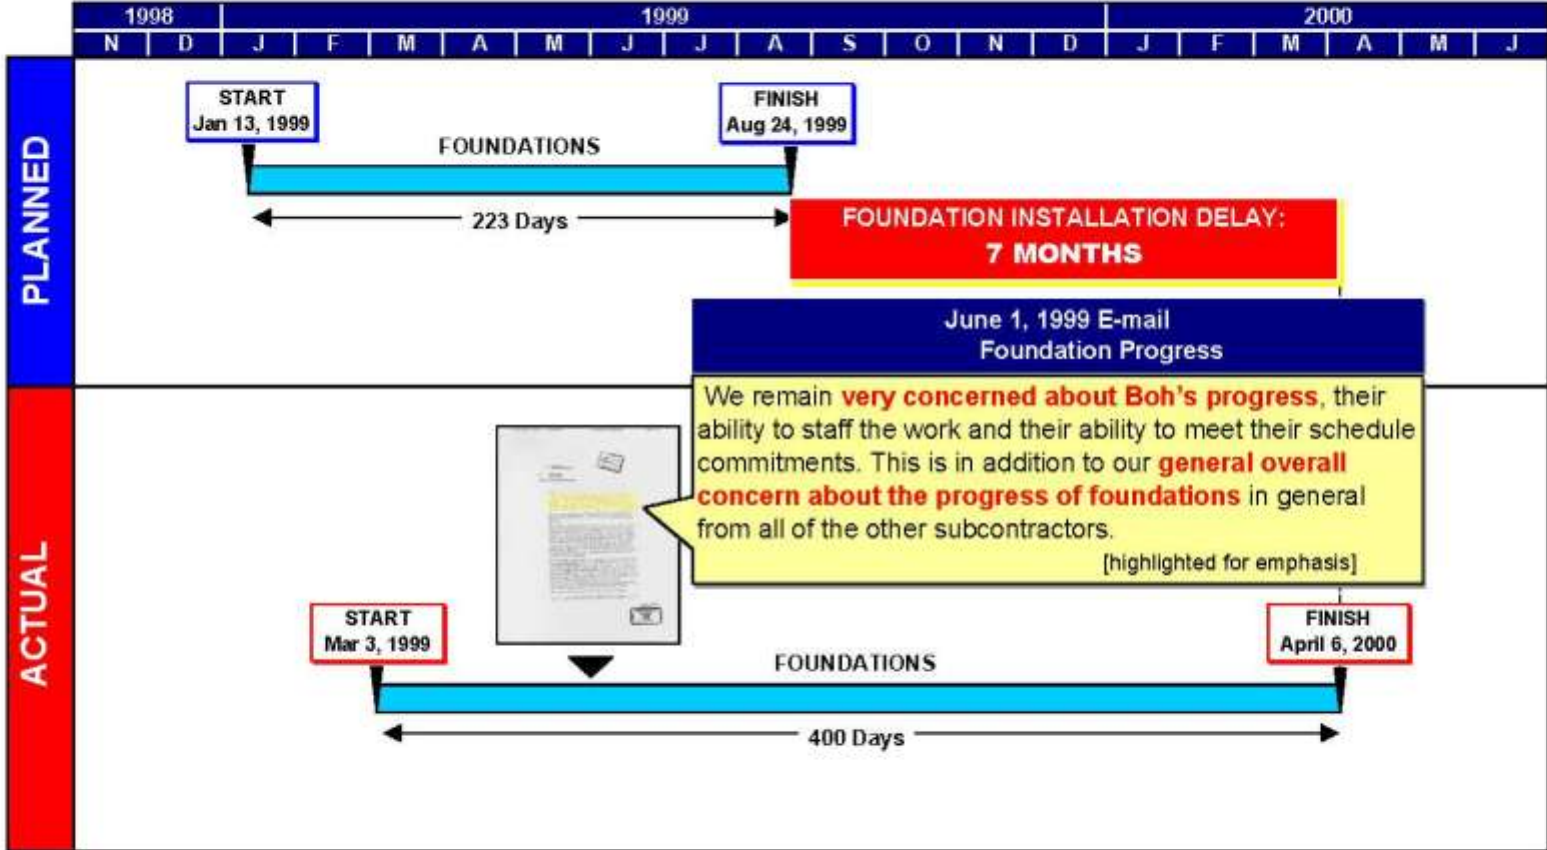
| 1998 | | 1999 | | | | | | | | | | | | 2000 | | | | | |
|---|---|---|---|---|---|---|---|---|---|---|---|---|---|---|---|---|---|---|---|
| N | D | J | F | M | A | M | J | J | A | S | O | N | D | J | F | M | A | M | J |

PLANNED

START
Jan 13, 1999

FINISH
Aug 24, 1999

FOUNDATIONS

223 Days

FOUNDATION INSTALLATION DELAY:
7 MONTHS

June 1, 1999 E-mail
Foundation Progress

We remain very concerned about Boh's progress, their ability to staff the work and their ability to meet their schedule commitments. This is in addition to our general overall concern about the progress of foundations in general from all of the other subcontractors.

[highlighted for emphasis]

ACTUAL

START
Mar 3, 1999

FINISH
April 6, 2000

FOUNDATIONS

400 Days